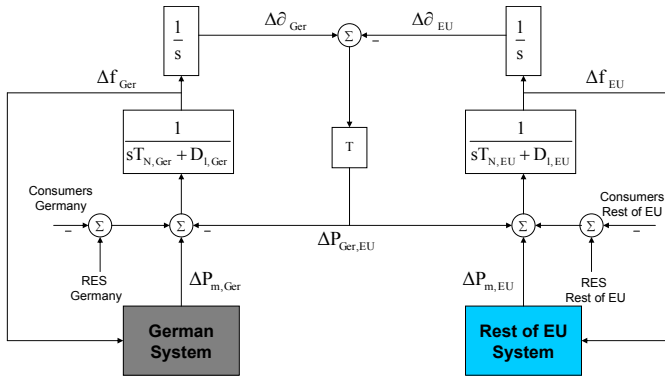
$\frac{1}{s}$

$\Delta\partial_{Ger}$

$\Sigma$

$-$

$\Delta\partial_{EU}$

$\frac{1}{s}$

$\Delta f_{Ger}$

$\Delta f_{EU}$

$\frac{1}{sT_{N,Ger} + D_{l,Ger}}$

T

$\frac{1}{sT_{N,EU} + D_{l,EU}}$

Consumers Germany

$-$

$\Sigma$

$\Sigma$

$-$

$\Delta P_{Ger,EU}$

$\Sigma$

$\Sigma$

Consumers Rest of EU

$-$

RES Germany

$\Delta P_{m,Ger}$

$\Delta P_{m,EU}$

RES Rest of EU

German System

Rest of EU System